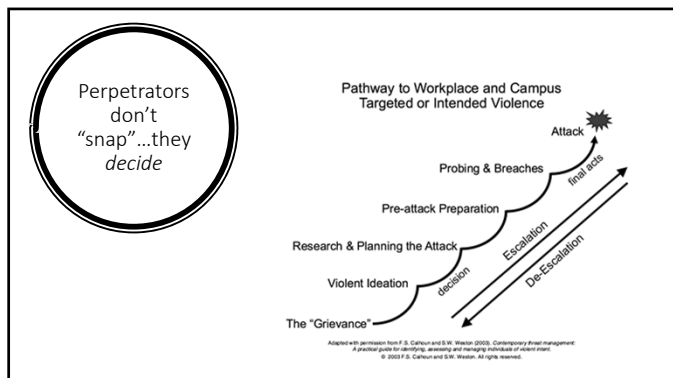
Perpetrators don't "snap"…they *decide*

Pathway to Workplace and Campus Targeted or Intended Violence

Attack

Probing & Breaches

Pre-attack Preparation

Research & Planning the Attack

Violent Ideation

The "Grievance"

final acts

decision

Escalation

De-Escalation

Adapted with permission from F.S. Calhoun and S.W. Weston (2003). *Contemporary threat management: A practical guide for identifying, assessing and managing individuals of violent intent.* © 2003 F.S. Calhoun and S.W. Weston. All rights reserved.